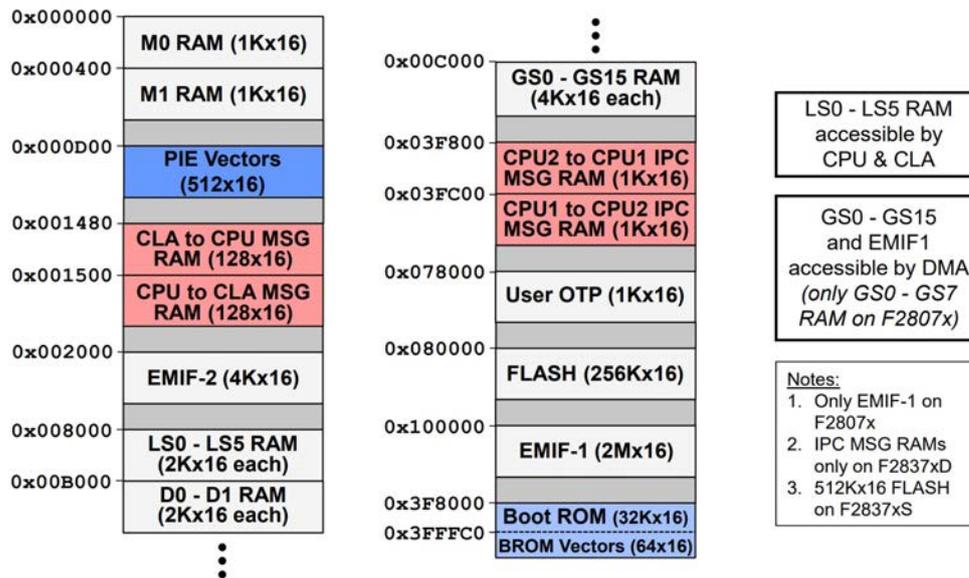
0x000000
M0 RAM (1Kx16)
0x000400
M1 RAM (1Kx16)
0x000D00
PIE Vectors (512x16)
0x001480
CLA to CPU MSG RAM (128x16)
0x001500
CPU to CLA MSG RAM (128x16)
0x002000
EMIF-2 (4Kx16)
0x008000
LS0 - LS5 RAM (2Kx16 each)
0x00B000
D0 - D1 RAM (2Kx16 each)

0x00C000
GS0 - GS15 RAM (4Kx16 each)
0x03F800
CPU2 to CPU1 IPC MSG RAM (1Kx16)
0x03FC00
CPU1 to CPU2 IPC MSG RAM (1Kx16)
0x078000
User OTP (1Kx16)
0x080000
FLASH (256Kx16)
0x100000
EMIF-1 (2Mx16)
0x3F8000
Boot ROM (32Kx16)
0x3FFFC0
BROM Vectors (64x16)

LS0 - LS5 RAM accessible by CPU & CLA

GS0 - GS15 and EMIF1 accessible by DMA *(only GS0 - GS7 RAM on F2807x)*

Notes:
1. Only EMIF-1 on F2807x
2. IPC MSG RAMs only on F2837xD
3. 512Kx16 FLASH on F2837xS